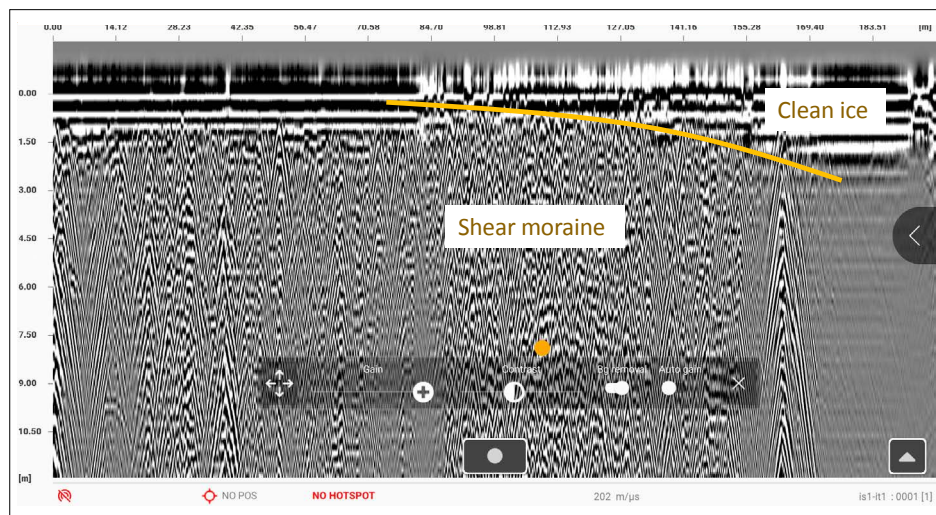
0.00 14.12 28.23 42.35 56.47 70.58 84.70 98.81 112.93 127.05 141.16 155.28 169.40 183.51 [m]

0.00
1.50
3.00
4.50
6.00
7.50
9.00
10.50
[m]

Clean ice

Shear moraine

Gain

Contrast

Bg removal

Auto gain

NO POS

NO HOTSPOT

202 m/µs

is1-lt1 : 0001 [1]